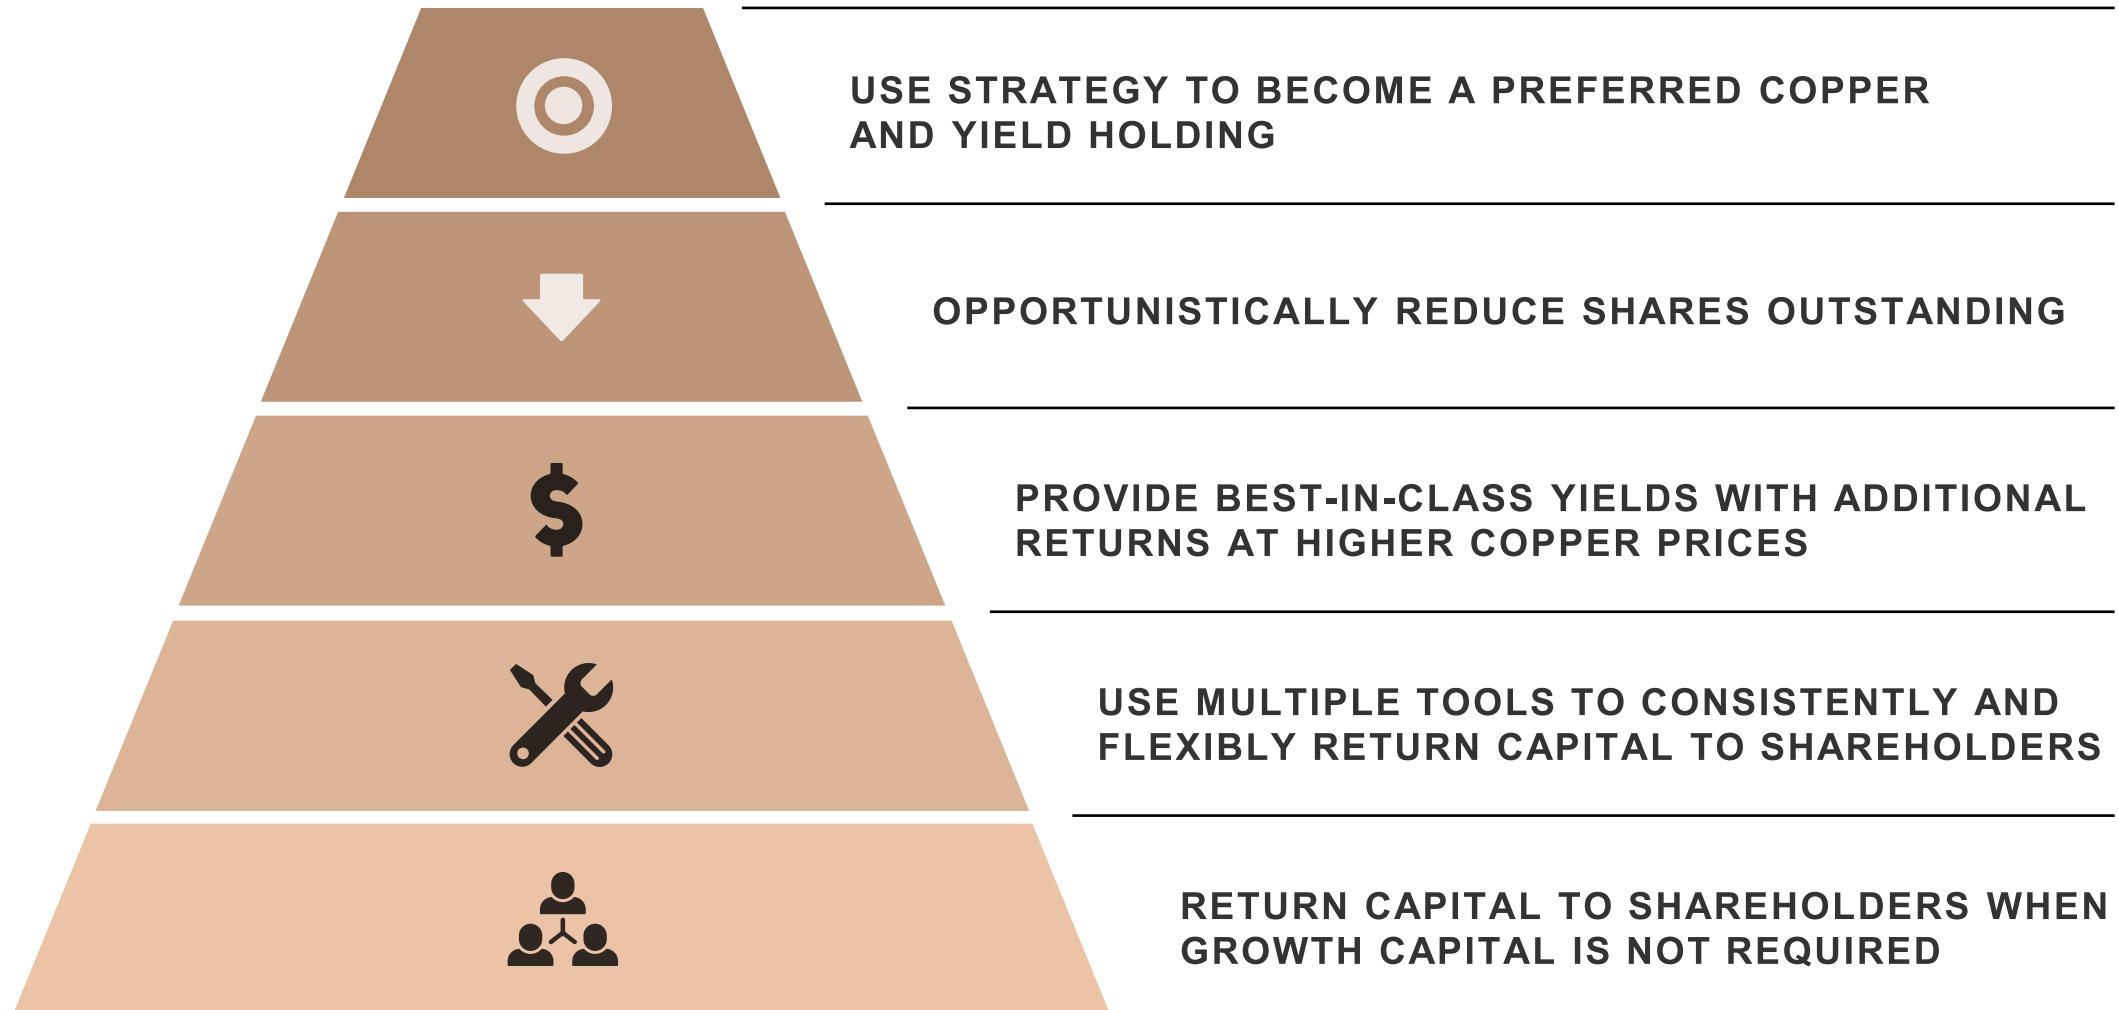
USE STRATEGY TO BECOME A PREFERRED COPPER AND YIELD HOLDING

OPPORTUNISTICALLY REDUCE SHARES OUTSTANDING

$

PROVIDE BEST-IN-CLASS YIELDS WITH ADDITIONAL RETURNS AT HIGHER COPPER PRICES

USE MULTIPLE TOOLS TO CONSISTENTLY AND FLEXIBLY RETURN CAPITAL TO SHAREHOLDERS

RETURN CAPITAL TO SHAREHOLDERS WHEN GROWTH CAPITAL IS NOT REQUIRED